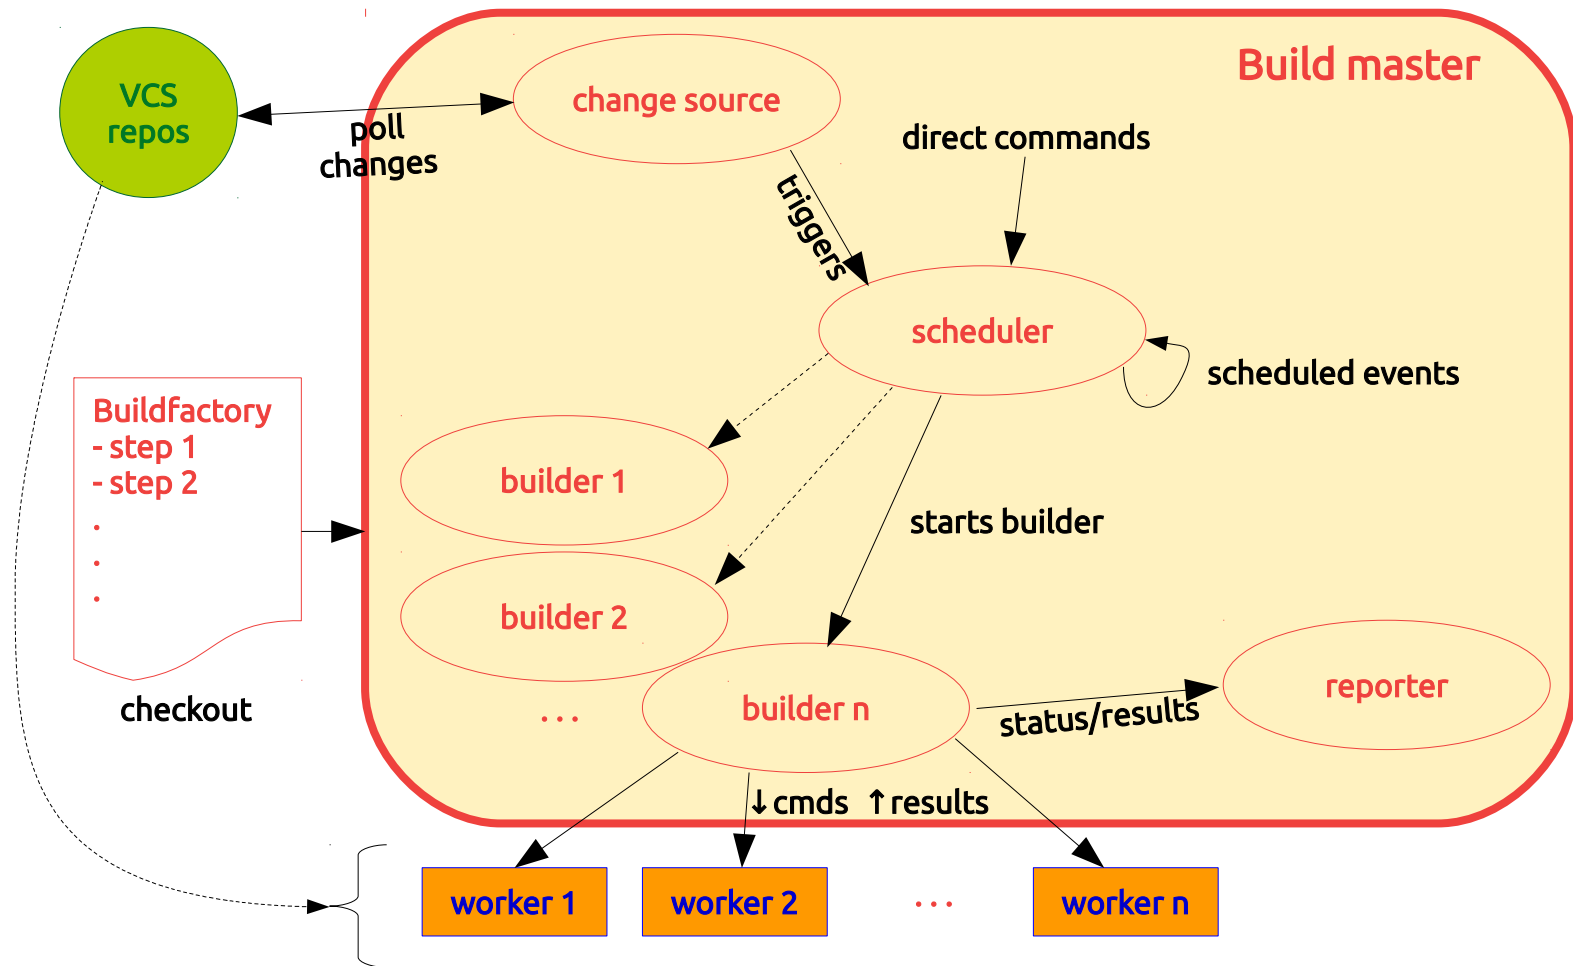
VCS repos

poll changes

change source

Build master

direct commands

triggers

scheduler

scheduled events

Buildfactory
- step 1
- step 2
.
.
.

checkout

builder 1

builder 2

starts builder

...

builder n

status/results

reporter

↓cmds ↑results

worker 1

worker 2

...

worker n